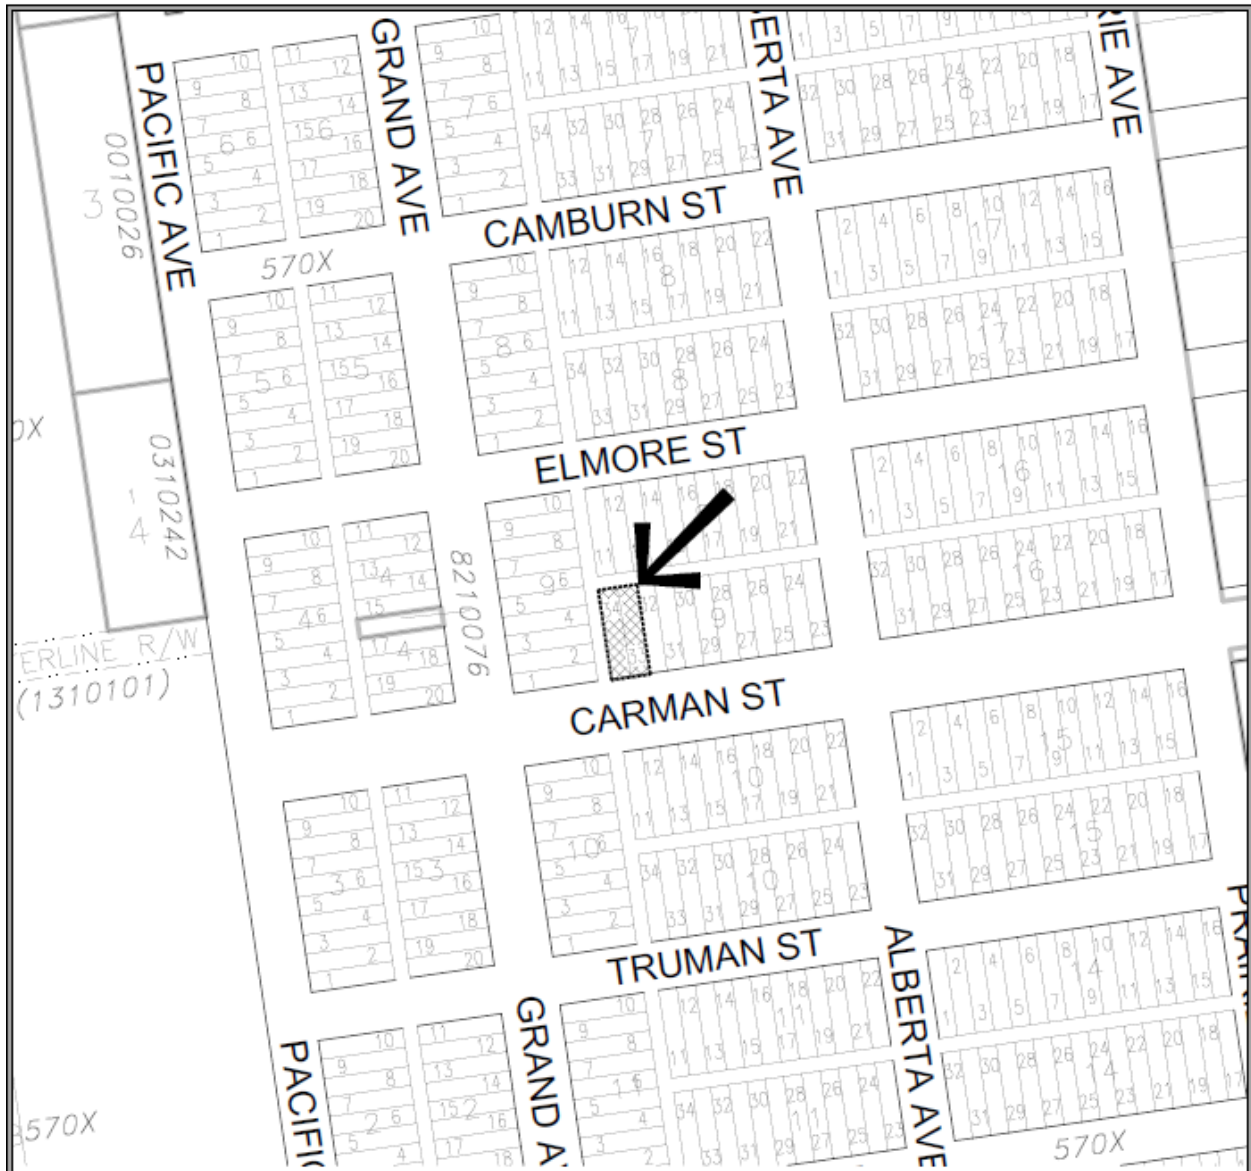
PACIFIC AVE
GRAND AVE
ERTA AVE
RIE AVE
CAMBURN ST
0010026
3
570X
ELMORE ST
0310242
1
4
0X
8210076
ERLINE R/W
(1310101)
CARMAN ST
TRUMAN ST
ALBERTA AVE
GRAND A
PACIFIC
PRAI
570X
570X
10 11 12 9 8 13 14 7 6 6 15 6 16 5 4 17 18 3 2 19 20 1
10 9 8 7 6 5 4 3 2 1
12 14 16 18 20 22 11 13 15 17 19 21 8
34 32 30 28 26 24 33 31 29 27 25 23
12 14 16 18 20 22 11 13 15 17 19 21 9
10 9 8 7 6 5 4 3 2 1
12 14 16 18 20 22 11 13 15 17 19 21 10
34 32 30 28 26 24 33 31 29 27 25 23
2 4 6 8 10 12 14 16 1 3 5 7 9 11 13 15 17
32 30 28 26 24 22 20 18 31 29 27 25 23 21 19 17
16
15
14